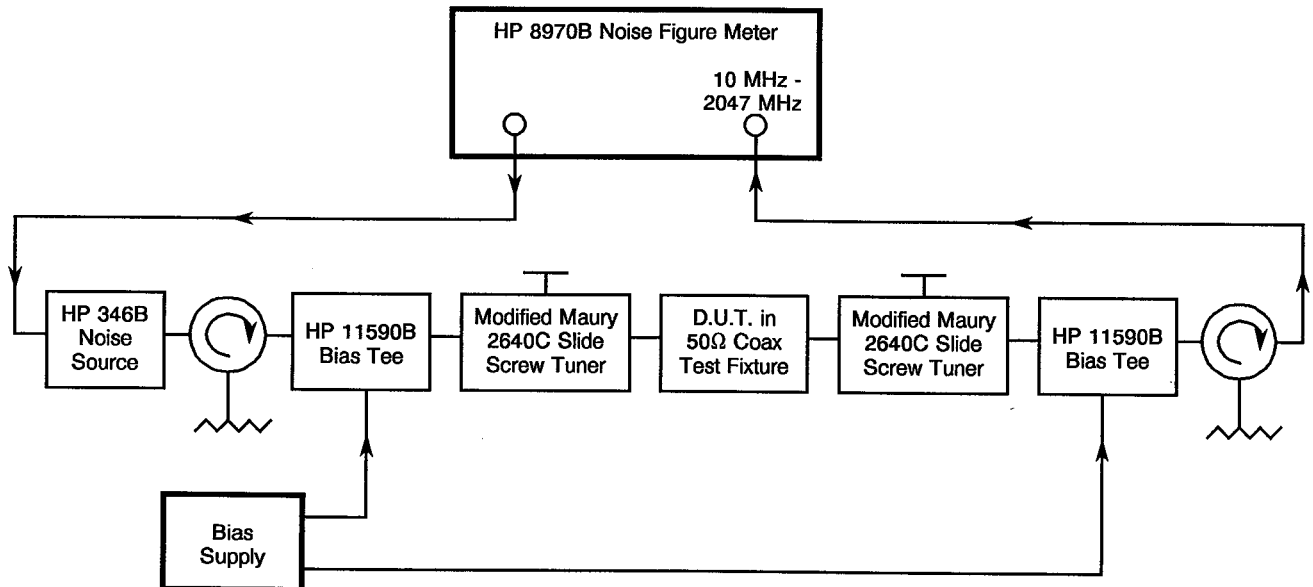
HP 8970B Noise Figure Meter

10 MHz - 2047 MHz

HP 346B Noise Source

HP 11590B Bias Tee

Modified Maury 2640C Slide Screw Tuner

D.U.T. in $50\Omega$ Coax Test Fixture

Modified Maury 2640C Slide Screw Tuner

HP 11590B Bias Tee

Bias Supply